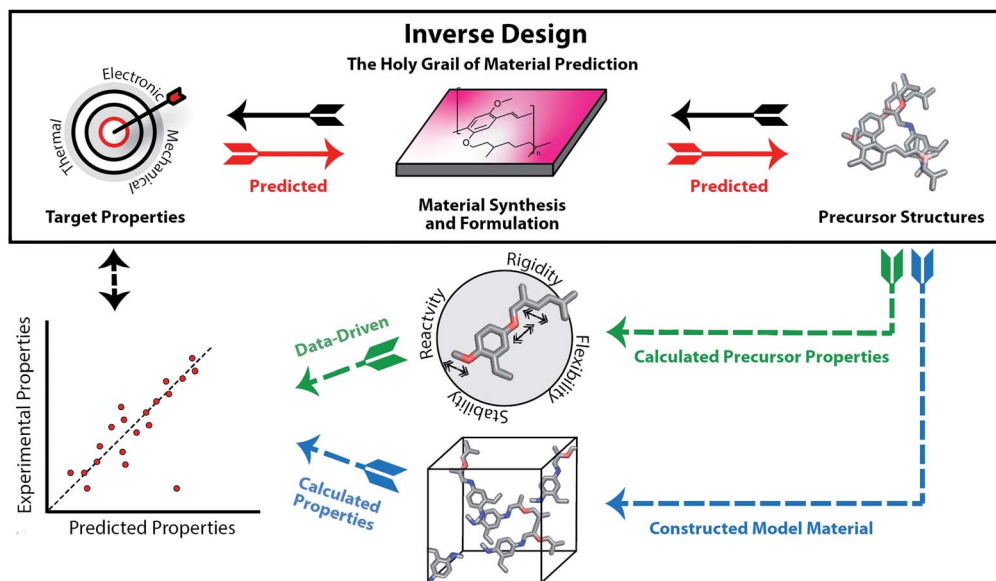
Inverse Design
The Holy Grail of Material Prediction

Electronic
Thermal
Mechanical

Predicted

Predicted

Target Properties

Material Synthesis and Formulation

Precursor Structures

Rigidity
Reactvity
Flexibility
Stability

Data-Driven

Calculated Precursor Properties

Experimental Properties

Predicted Properties

Calculated Properties

Constructed Model Material